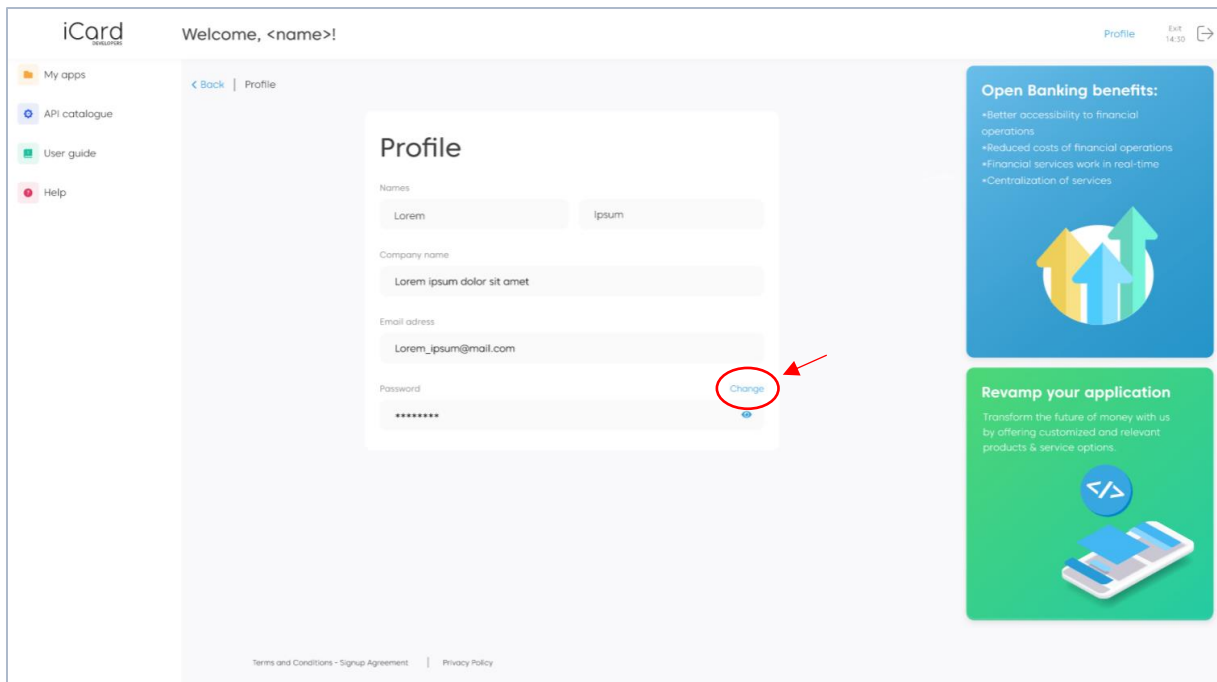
iCard
DEVELOPERS

Welcome, <name>!

Profile

Exit
14:30

My apps

API catalogue

User guide

Help

< Back | Profile

Profile

Names

Lorem

Ipsum

Company name

Lorem ipsum dolor sit amet

Email adress

Lorem_ipsum@mail.com

Password

Change

*********

Open Banking benefits:

•Better accessibility to financial operations
•Reduced costs of financial operations
•Financial services work in real-time
•Centralization of services

Revamp your application

Transform the future of money with us by offering customized and relevant products & service options.

</>

Terms and Conditions - Signup Agreement | Privacy Policy